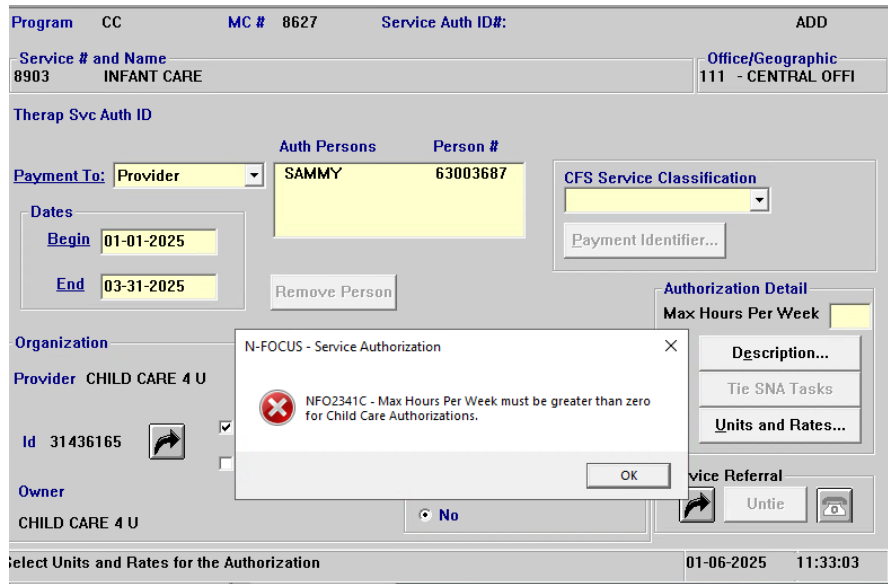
Program CC MC # 8627 Service Auth ID#: ADD

Service # and Name
8903 INFANT CARE

Office/Geographic
111 - CENTRAL OFFI

Therap Svc Auth ID

Payment To: Provider

Auth Persons Person #
SAMMY 63003687

CFS Service Classification

Payment Identifier...

Dates
Begin 01-01-2025
End 03-31-2025

Remove Person

Authorization Detail
Max Hours Per Week

Organization

Provider CHILD CARE 4 U

Id 31436165

Owner
CHILD CARE 4 U

Description...

Tie SNA Tasks

Units and Rates...

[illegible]vice Referral

Untie

No

N-FOCUS - Service Authorization

NFO2341C - Max Hours Per Week must be greater than zero for Child Care Authorizations.

OK

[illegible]elect Units and Rates for the Authorization 01-06-2025 11:33:03